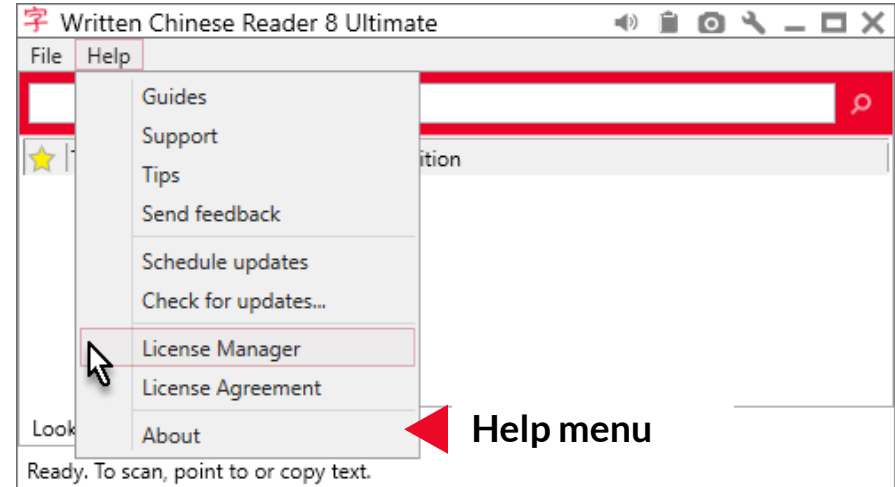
字 Written Chinese Reader 8 Ultimate

File Help

Guides
Support
Tips
Send feedback

Schedule updates
Check for updates...

License Manager
License Agreement

About

T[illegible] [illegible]ition

Look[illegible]

Help menu

Ready. To scan, point to or copy text.